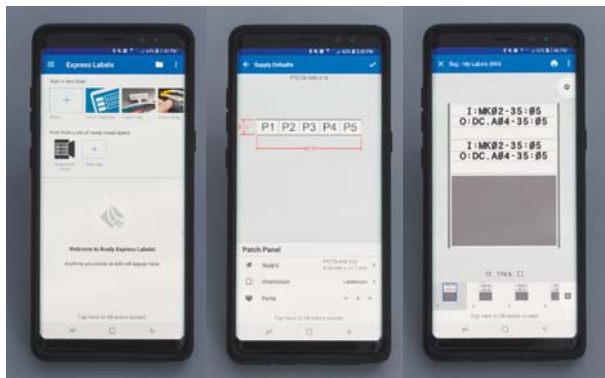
Express Labels

Start a new label

Print from a set of ready-made labels

Welcome to Brady Express Labels!

Anything you create or edit will appear here.

Supply Defaults

P1 P2 P3 P4 P5

Patch Panel

Supply

Orientation

Landscape

Ports

I:MK02-35:05
O:DC.A04-35:05

I:MK02-35:05
O:DC.A04-35:05

174%